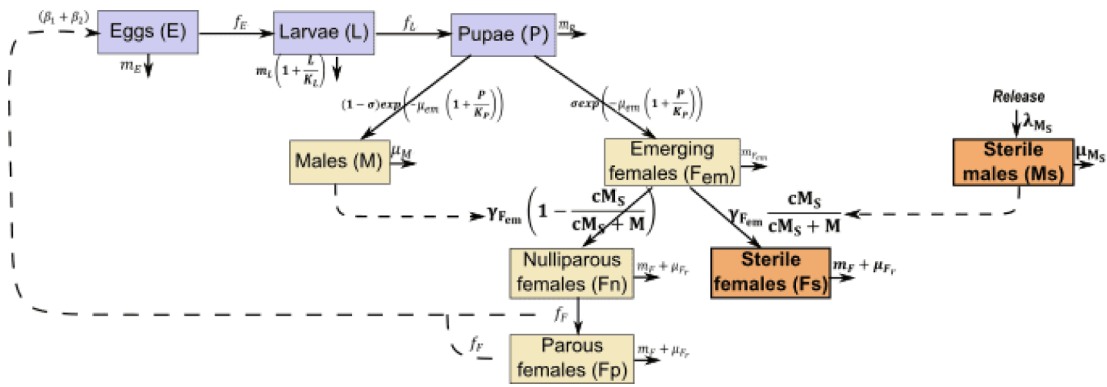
$(\beta_1 + \beta_2)$

Eggs (E)

$f_E$

Larvae (L)

$f_L$

Pupae (P)

$m_P$

$m_E$

$m_L\left(1+\frac{L}{K_L}\right)$

$(1-\sigma)exp\left(-\mu_{em}\left(1+\frac{P}{K_P}\right)\right)$

$\sigma exp\left(-\mu_{em}\left(1+\frac{P}{K_P}\right)\right)$

Release

$\lambda_{M_S}$

Males (M)

$\mu_M$

Emerging females (Fem)

$m_{F_{em}}$

Sterile males (Ms)

$\mu_{M_S}$

$\gamma_{F_{em}}\left(1-\frac{cM_S}{cM_S+M}\right)$

$\gamma_{F_{em}}\frac{cM_S}{cM_S+M}$

Nulliparous females (Fn)

$m_F + \mu_{F_r}$

Sterile females (Fs)

$m_F + \mu_{F_r}$

$f_F$

$f_F$

Parous females (Fp)

$m_F + \mu_{F_r}$